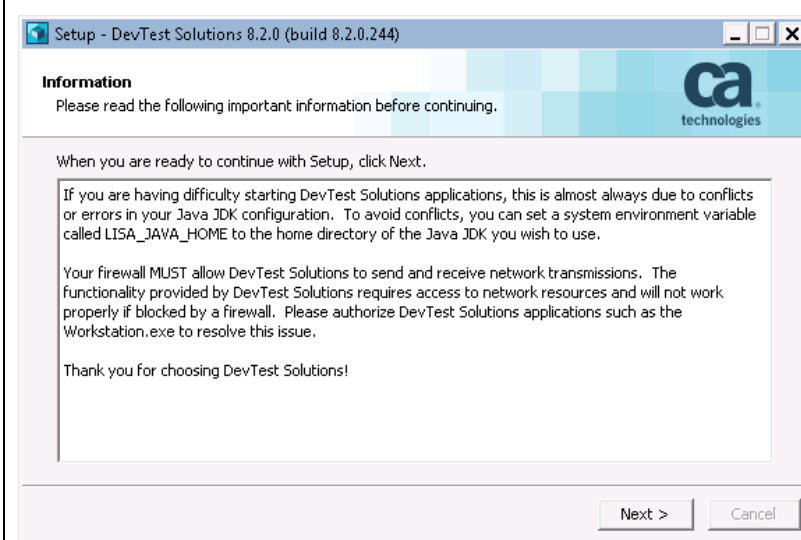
Setup - DevTest Solutions 8.2.0 (build 8.2.0.244)

Information
Please read the following important information before continuing.

ca
technologies

When you are ready to continue with Setup, click Next.

If you are having difficulty starting DevTest Solutions applications, this is almost always due to conflicts or errors in your Java JDK configuration. To avoid conflicts, you can set a system environment variable called LISA_JAVA_HOME to the home directory of the Java JDK you wish to use.

Your firewall MUST allow DevTest Solutions to send and receive network transmissions. The functionality provided by DevTest Solutions requires access to network resources and will not work properly if blocked by a firewall. Please authorize DevTest Solutions applications such as the Workstation.exe to resolve this issue.

Thank you for choosing DevTest Solutions!

Next >
Cancel